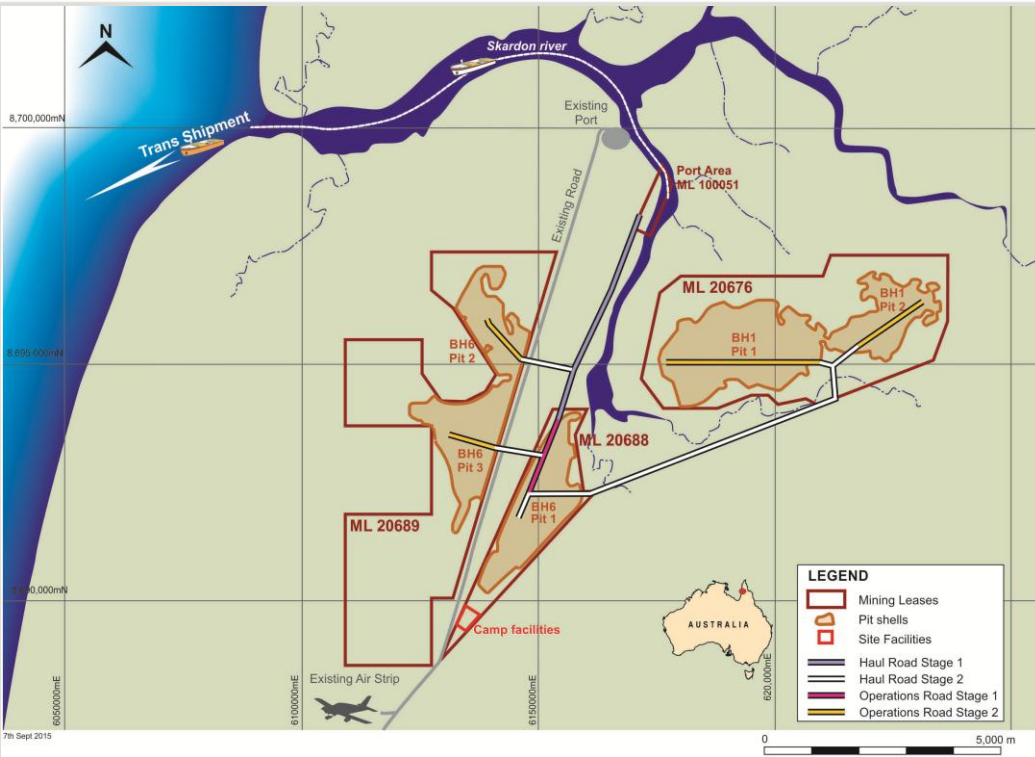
N

Skardon river

8,700,000mN

Existing Port

Trans Shipment

Port Area ML 100051

Existing Road

ML 20676

BH1 Pit 2

BH1 Pit 1

8,600,000mN

BH6 Pit 2

BH6 Pit 3

ML 20688

BH6 Pit 1

ML 20689

8,500,000mN

Camp facilities

AUSTRALIA

LEGEND

Mining Leases

Pit shells

Site Facilities

Haul Road Stage 1

Haul Road Stage 2

Operations Road Stage 1

Operations Road Stage 2

Existing Air Strip

6050000mE

6100000mE

6150000mE

620,0000mE

0

5,000 m

7th Sept 2015